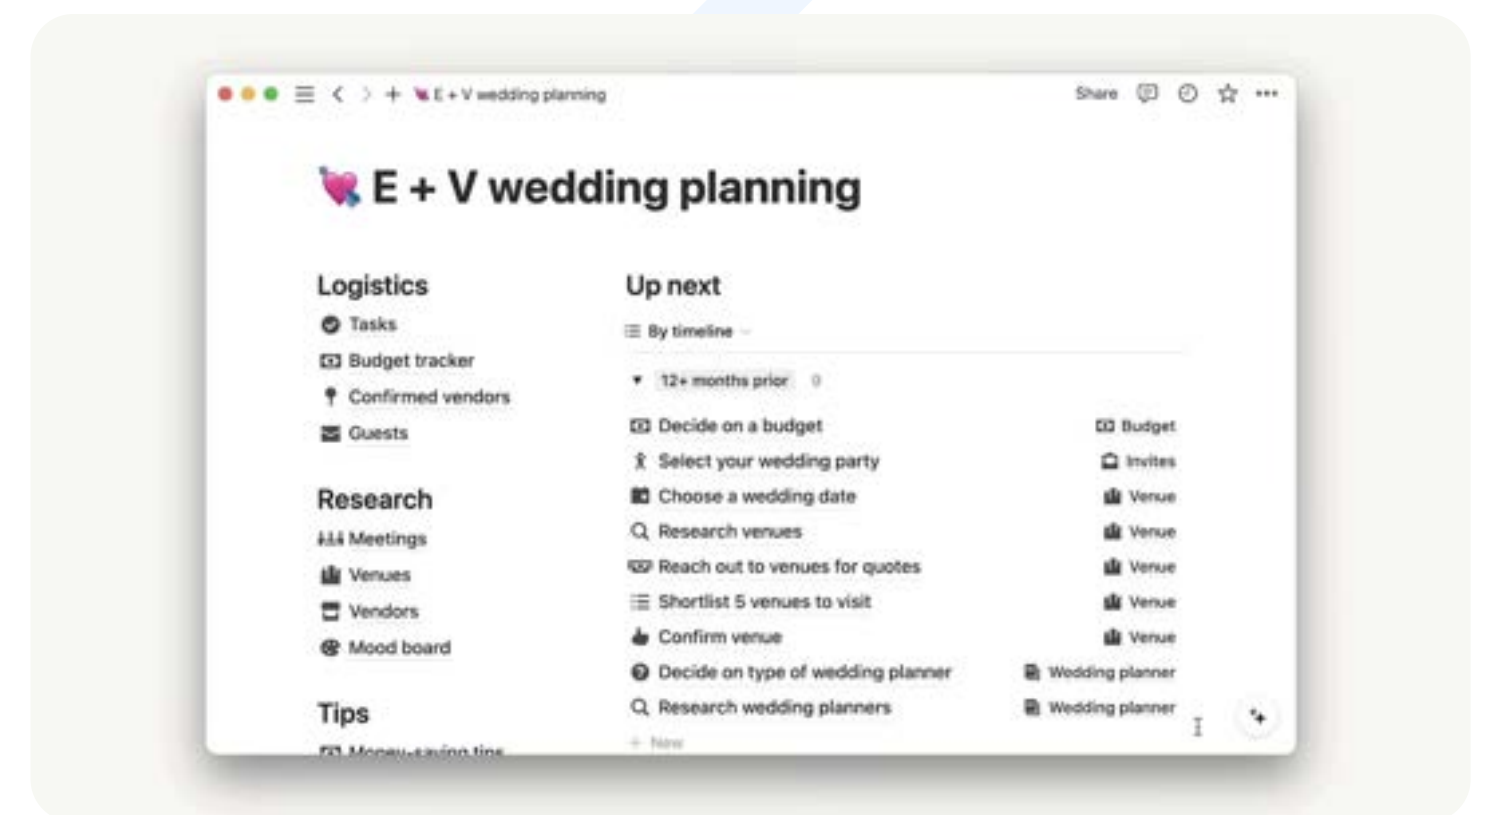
E + V wedding planning

Share

E + V wedding planning

Logistics
Tasks
Budget tracker
Confirmed vendors
Guests

Research
Meetings
Venues
Vendors
Mood board

Tips
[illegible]

Up next
By timeline

12+ months prior 9

| | |
|---|---|
| Decide on a budget | Budget |
| Select your wedding party | Invites |
| Choose a wedding date | Venue |
| Research venues | Venue |
| Reach out to venues for quotes | Venue |
| Shortlist 5 venues to visit | Venue |
| Confirm venue | Venue |
| Decide on type of wedding planner | Wedding planner |
| Research wedding planners | Wedding planner |

+ New